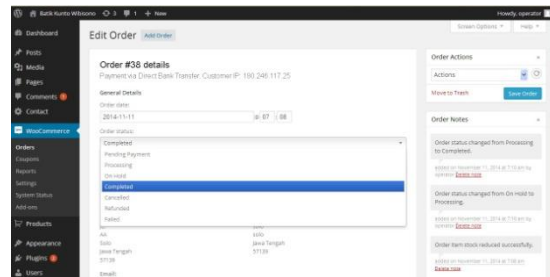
Batik Kunto Wibisono 3 1 + New
Howdy, operator

Dashboard
Posts
Media
Pages
Comments
Contact
WooCommerce
Orders
Coupons
Reports
Settings
System Status
Add-ons
Products
Appearance
Plugins
Users

Screen Options ▾ Help ▾

Edit Order Add Order

Order #38 details
Payment via Direct Bank Transfer. Customer IP: 180.246.117.25

General Details
Order date:
2014-11-11 @ 07 : 08
Order status:
Completed
Pending Payment
Processing
On Hold
Completed
Cancelled
Refunded
Failed

AA
Solo
Jawa Tengah
57139

Solo
Jawa Tengah
57139

Email:

Order Actions
Actions
Move to Trash
Save Order

Order Notes
Order status changed from Processing to Completed.
added on November 11, 2014 at 7:13 am by operator Delete note
Order status changed from On Hold to Processing.
added on November 11, 2014 at 7:10 am by operator Delete note
Order item stock reduced successfully.
added on November 11, 2014 at 7:08 am
Delete note